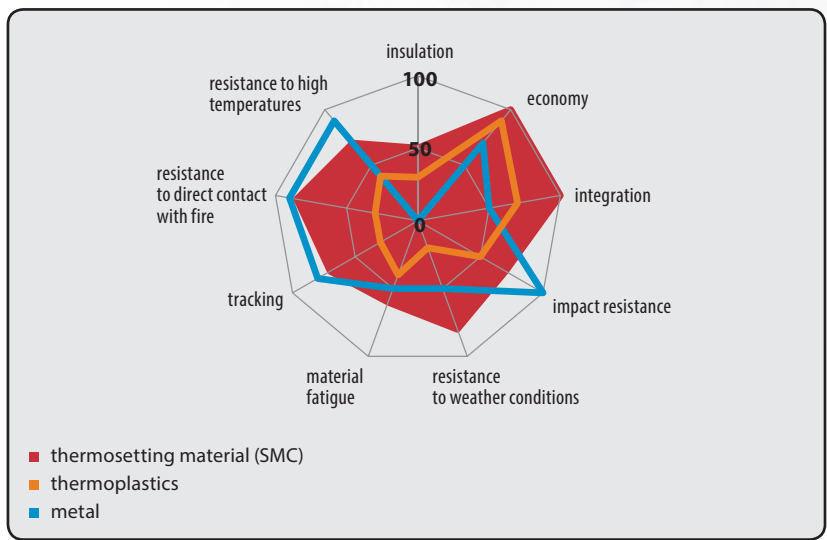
insulation

100

50

0

economy

integration

impact resistance

resistance to weather conditions

material fatigue

tracking

resistance to direct contact with fire

resistance to high temperatures

thermosetting material (SMC)

thermoplastics

metal